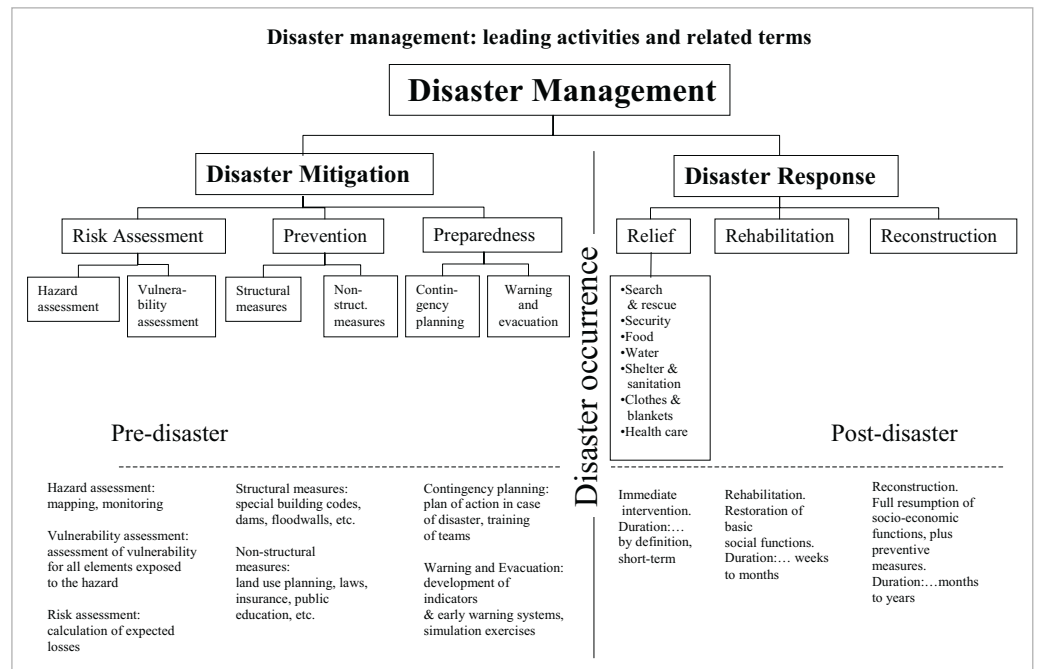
Disaster management: leading activities and related terms

Disaster Management

Disaster Mitigation

Disaster Response

Risk Assessment

Prevention

Preparedness

Relief

Rehabilitation

Reconstruction

Hazard assessment

Vulnerability assessment

Structural measures

Non-struct. measures

Contingency planning

Warning and evacuation

•Search & rescue
•Security
•Food
•Water
•Shelter & sanitation
•Clothes & blankets
•Health care

Disaster occurrence

Pre-disaster

Post-disaster

Hazard assessment: mapping, monitoring

Vulnerability assessment: assessment of vulnerability for all elements exposed to the hazard

Risk assessment: calculation of expected losses

Structural measures: special building codes, dams, floodwalls, etc.

Non-structural measures: land use planning, laws, insurance, public education, etc.

Contingency planning: plan of action in case of disaster, training of teams

Warning and Evacuation: development of indicators & early warning systems, simulation exercises

Immediate intervention. Duration:… by definition, short-term

Rehabilitation. Restoration of basic social functions. Duration:… weeks to months

Reconstruction. Full resumption of socio-economic functions, plus preventive measures. Duration:…months to years